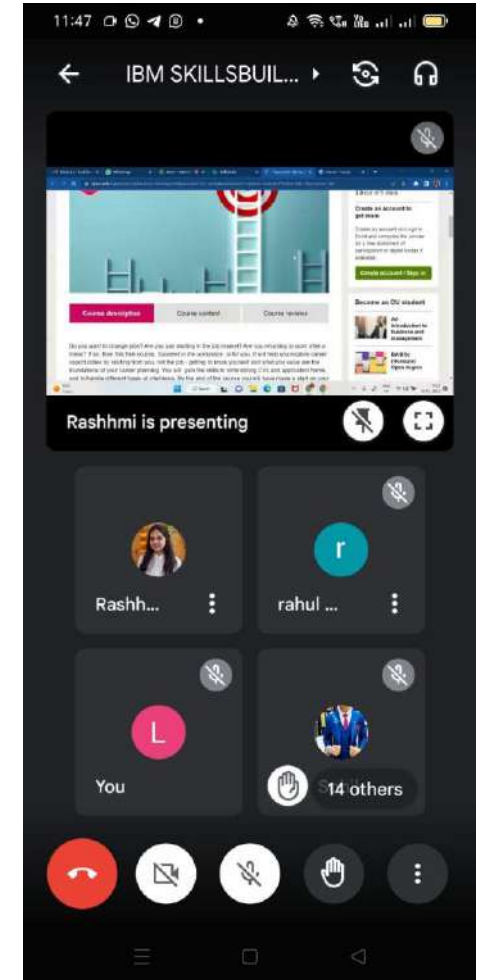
11:47

IBM SKILLSBUIL...

Create an account to get more

Create account / Sign in

Become an OU student

Course description

Course content

Course reviews

Rashhmi is presenting

Rashh...

r

rahul ...

L

You

14 others